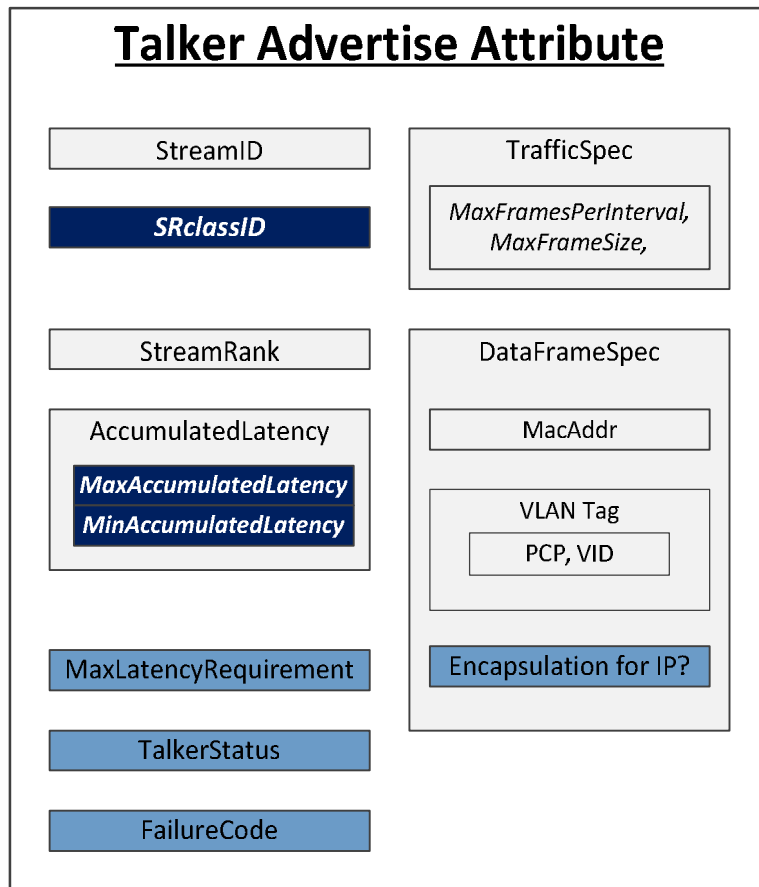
Talker Advertise Attribute

StreamID

SRclassID

StreamRank

AccumulatedLatency

MaxAccumulatedLatency

MinAccumulatedLatency

MaxLatencyRequirement

TalkerStatus

FailureCode

TrafficSpec

MaxFramesPerInterval, MaxFrameSize,

DataFrameSpec

MacAddr

VLAN Tag

PCP, VID

Encapsulation for IP?